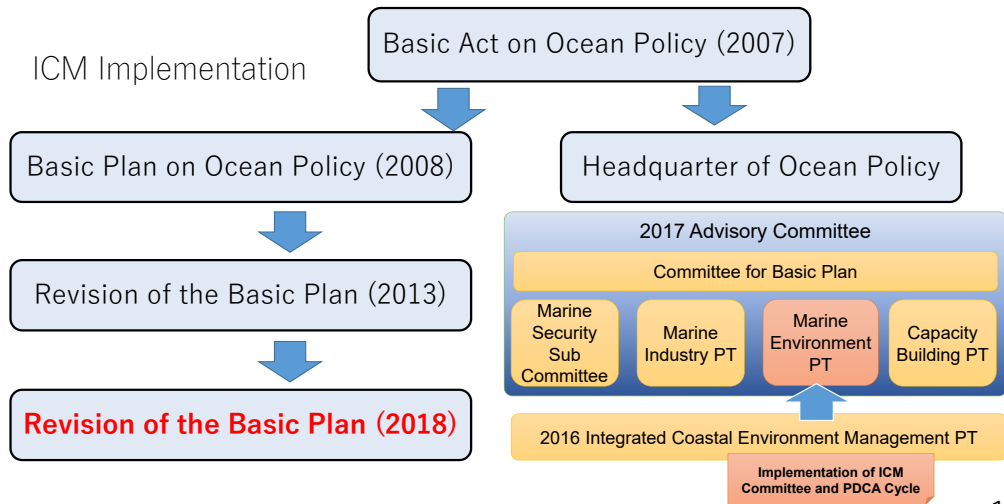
ICM Implementation

Basic Act on Ocean Policy (2007)

Basic Plan on Ocean Policy (2008)

Headquarter of Ocean Policy

Revision of the Basic Plan (2013)

Revision of the Basic Plan (2018)

2017 Advisory Committee

Committee for Basic Plan

Marine Security Sub Committee

Marine Industry PT

Marine Environment PT

Capacity Building PT

2016 Integrated Coastal Environment Management PT

Implementation of ICM Committee and PDCA Cycle